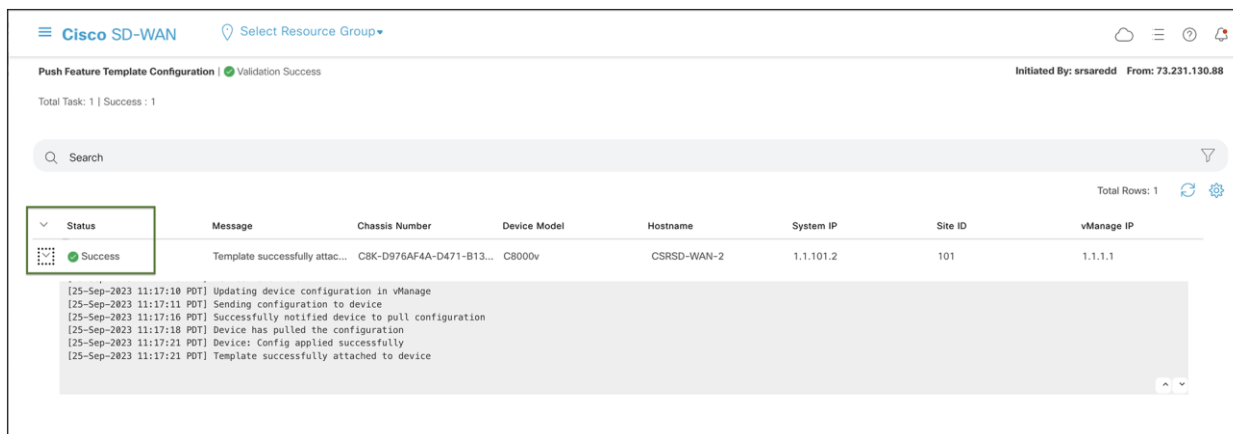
Cisco SD-WAN Select Resource Group

Push Feature Template Configuration | Validation Success

Initiated By: srsaredd From: 73.231.130.88

Total Task: 1 | Success : 1

Search

Total Rows: 1

| Status | Message | Chassis Number | Device Model | Hostname | System IP | Site ID | vManage IP |
|---|---|---|---|---|---|---|---|
| Success | Template successfully attac... | C8K-D976AF4A-D471-B13... | C8000v | CSRSD-WAN-2 | 1.1.101.2 | 101 | 1.1.1.1 |

[25-Sep-2023 11:17:10 PDT] Updating device configuration in vManage
[25-Sep-2023 11:17:11 PDT] Sending configuration to device
[25-Sep-2023 11:17:16 PDT] Successfully notified device to pull configuration
[25-Sep-2023 11:17:18 PDT] Device has pulled the configuration
[25-Sep-2023 11:17:21 PDT] Device: Config applied successfully
[25-Sep-2023 11:17:21 PDT] Template successfully attached to device